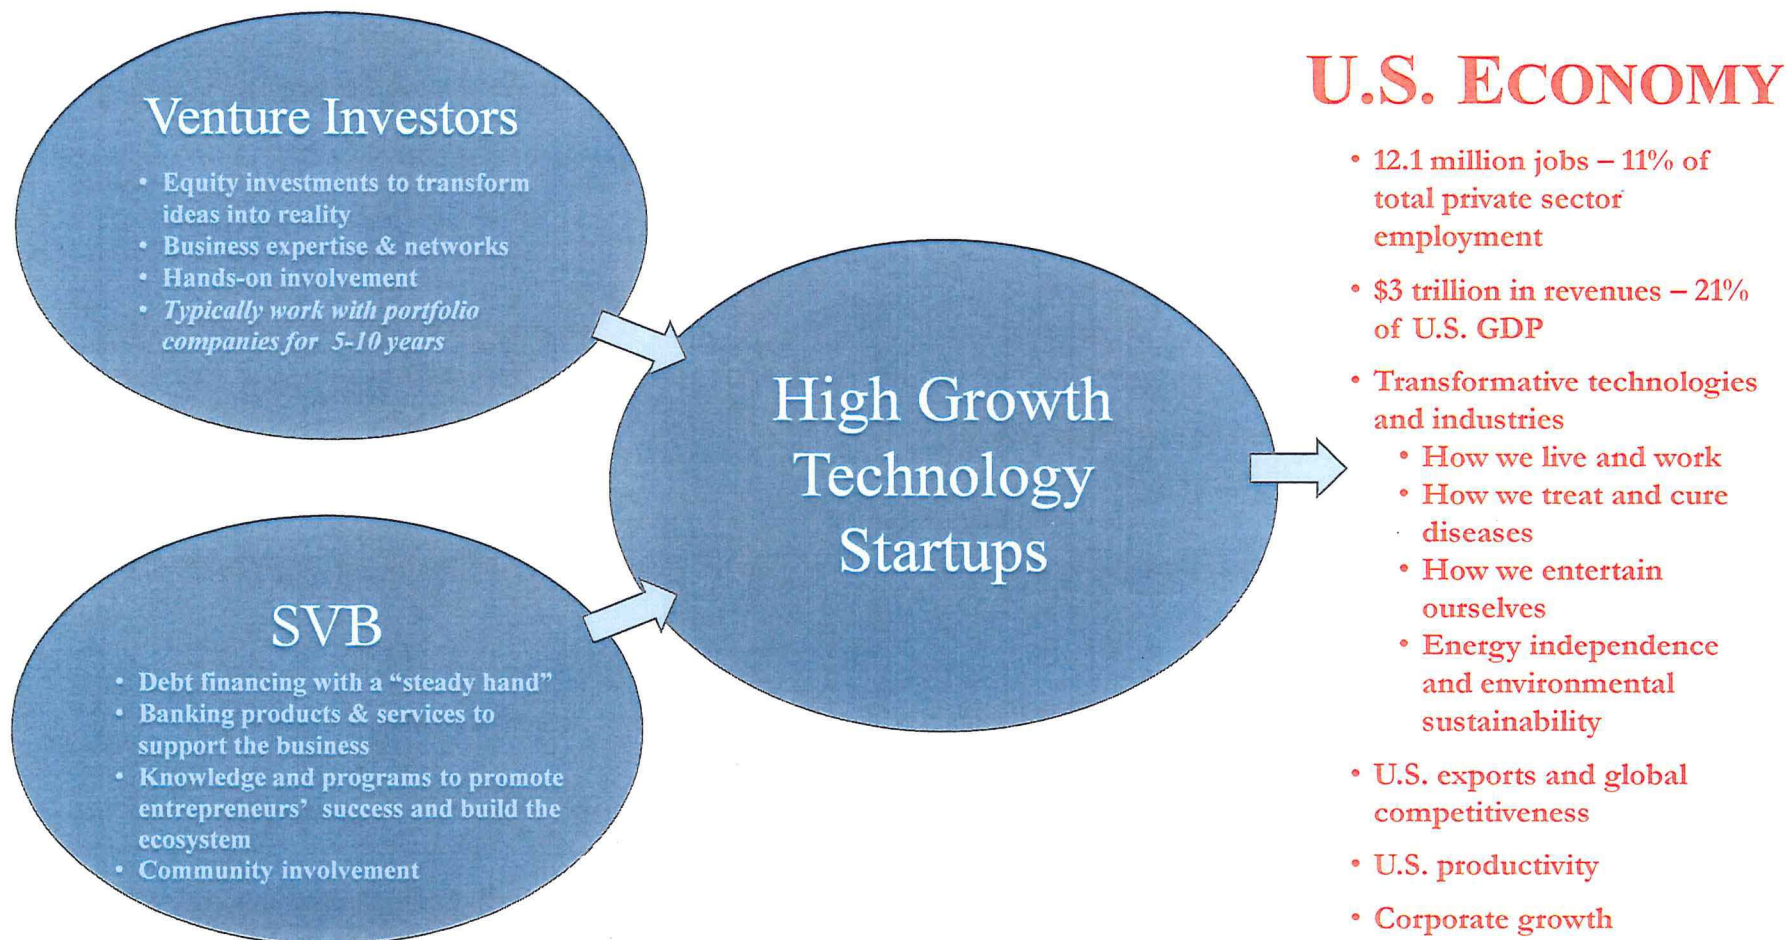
Venture Investors

- Equity investments to transform ideas into reality
- Business expertise & networks
- Hands-on involvement
- *Typically work with portfolio companies for 5-10 years*

SVB

- Debt financing with a "steady hand"
- Banking products & services to support the business
- Knowledge and programs to promote entrepreneurs' success and build the ecosystem
- Community involvement

High Growth Technology Startups

U.S. ECONOMY

- 12.1 million jobs – 11% of total private sector employment
- \$3 trillion in revenues – 21% of U.S. GDP
- Transformative technologies and industries
  - How we live and work
  - How we treat and cure diseases
  - How we entertain ourselves
  - Energy independence and environmental sustainability
- U.S. exports and global competitiveness
- U.S. productivity
- Corporate growth